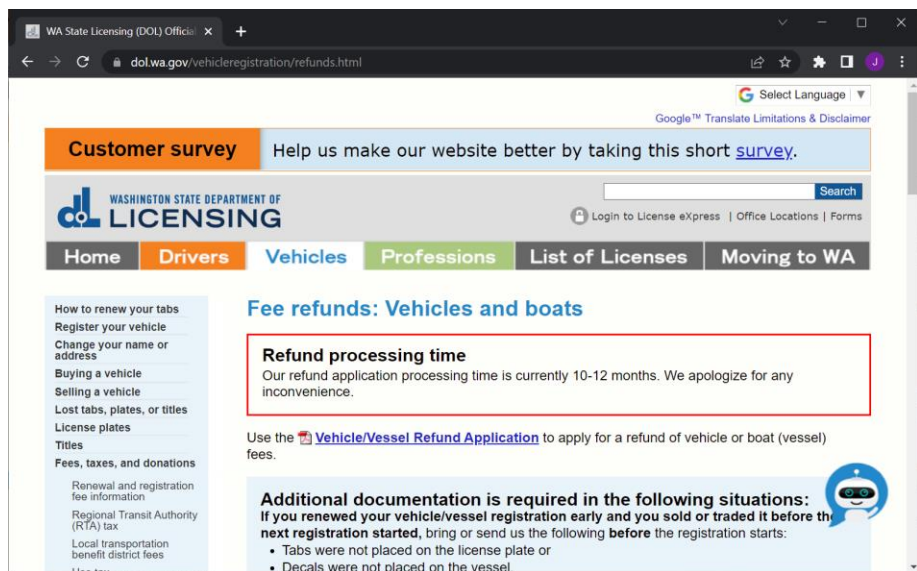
WA State Licensing (DOL) Officia ×
+
dol.wa.gov/vehicleregistration/refunds.html
J

Select Language ▼
Google™ Translate Limitations & Disclaimer

Customer survey
Help us make our website better by taking this short survey.

WASHINGTON STATE DEPARTMENT OF LICENSING
Search
Login to License eXpress | Office Locations | Forms

Home | Drivers | Vehicles | Professions | List of Licenses | Moving to WA

How to renew your tabs
Register your vehicle
Change your name or address
Buying a vehicle
Selling a vehicle
Lost tabs, plates, or titles
License plates
Titles
Fees, taxes, and donations
Renewal and registration fee information
Regional Transit Authority (RTA) tax
Local transportation benefit district fees
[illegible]

Fee refunds: Vehicles and boats

Refund processing time
Our refund application processing time is currently 10-12 months. We apologize for any inconvenience.

Use the Vehicle/Vessel Refund Application to apply for a refund of vehicle or boat (vessel) fees.

Additional documentation is required in the following situations:
If you renewed your vehicle/vessel registration early and you sold or traded it before th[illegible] next registration started, bring or send us the following before the registration starts:
• Tabs were not placed on the license plate or
• Decals were not placed on the vessel